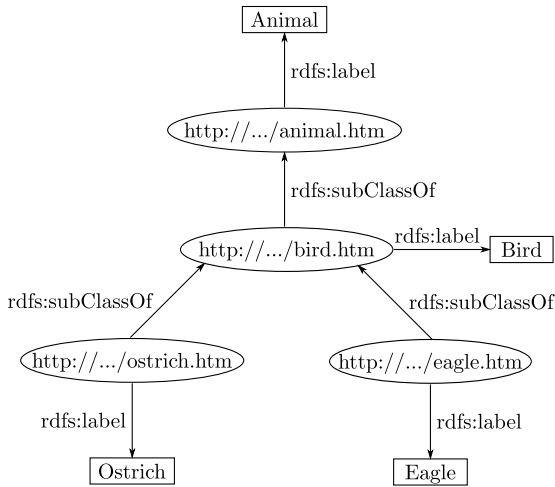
Animal

rdfs:label

http://.../animal.htm

rdfs:subClassOf

http://.../bird.htm

rdfs:label

Bird

rdfs:subClassOf

rdfs:subClassOf

http://.../ostrich.htm

http://.../eagle.htm

rdfs:label

rdfs:label

Ostrich

Eagle